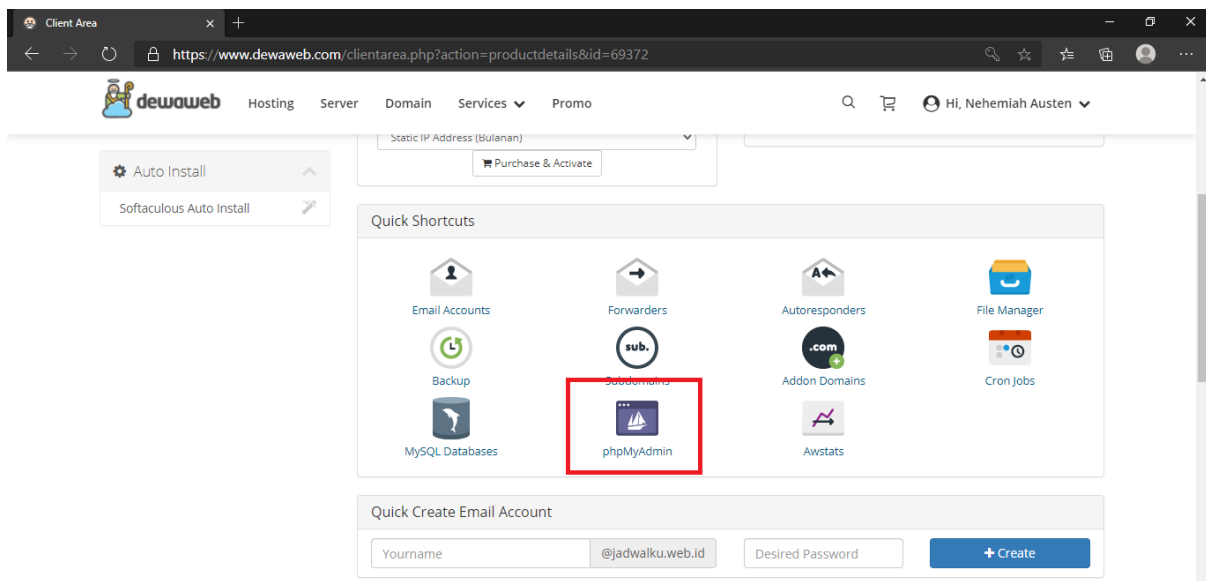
Client Area

https://www.dewaweb.com/clientarea.php?action=productdetails&id=69372

dewaweb Hosting Server Domain Services Promo

Hi, Nehemiah Austen

Static IP Address (Bulanan)

Purchase & Activate

Auto Install

Softaculous Auto Install

Quick Shortcuts

Email Accounts

Forwarders

Autoresponders

File Manager

Backup

sub.

Subdomains

.com

Addon Domains

Cron Jobs

MySQL Databases

phpMyAdmin

Awstats

Quick Create Email Account

Yourname

@jadwalku.web.id

Desired Password

+ Create